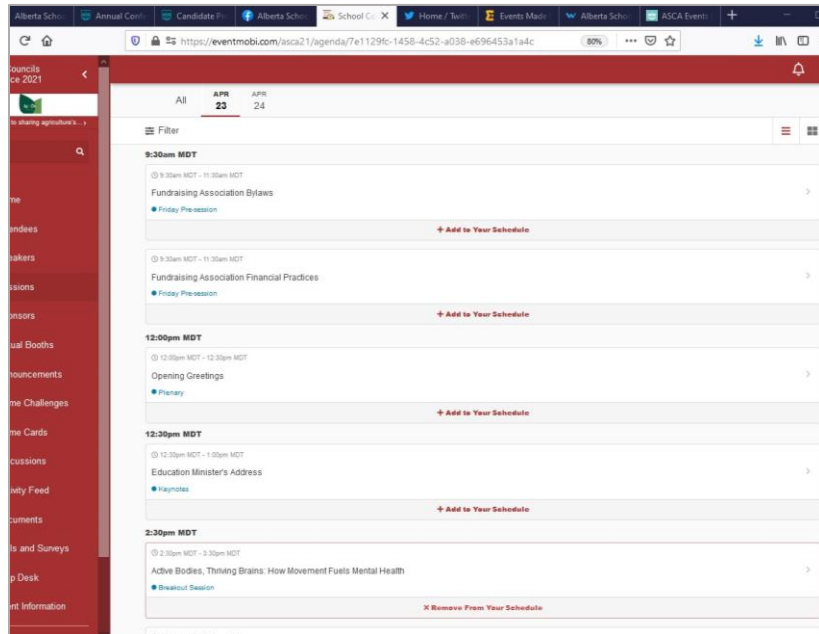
Alberta Scho | Annual Conf | Candidate P | Alberta Scho | School Co X | Home / Twitt | Events Made | Alberta Scho | ASCA Events | +

https://eventmobi.com/asca21/agenda/7e1129fc-1458-4c52-a038-e696453a1a4c 80% ··· 

ouncils
ce 2021

o sharing agriculture's...

me
endees
akers
ssions
nsors
ual Booths
nouncements
me Challenges
me Cards
cussions
ivity Feed
cuments
ls and Surveys
p Desk
nt Information

All | APR 23 | APR 24

Filter

9:30am MDT

9:30am MDT - 11:30am MDT
Fundraising Association Bylaws
Friday Pre-session
+ Add to Your Schedule

9:30am MDT - 11:30am MDT
Fundraising Association Financial Practices
Friday Pre-session
+ Add to Your Schedule

12:00pm MDT

12:00pm MDT - 12:30pm MDT
Opening Greetings
Plenary
+ Add to Your Schedule

12:30pm MDT

12:30pm MDT - 1:00pm MDT
Education Minister's Address
Keynotes
+ Add to Your Schedule

2:30pm MDT

2:30pm MDT - 3:30pm MDT
Active Bodies, Thriving Brains: How Movement Fuels Mental Health
Breakout Session
× Remove From Your Schedule